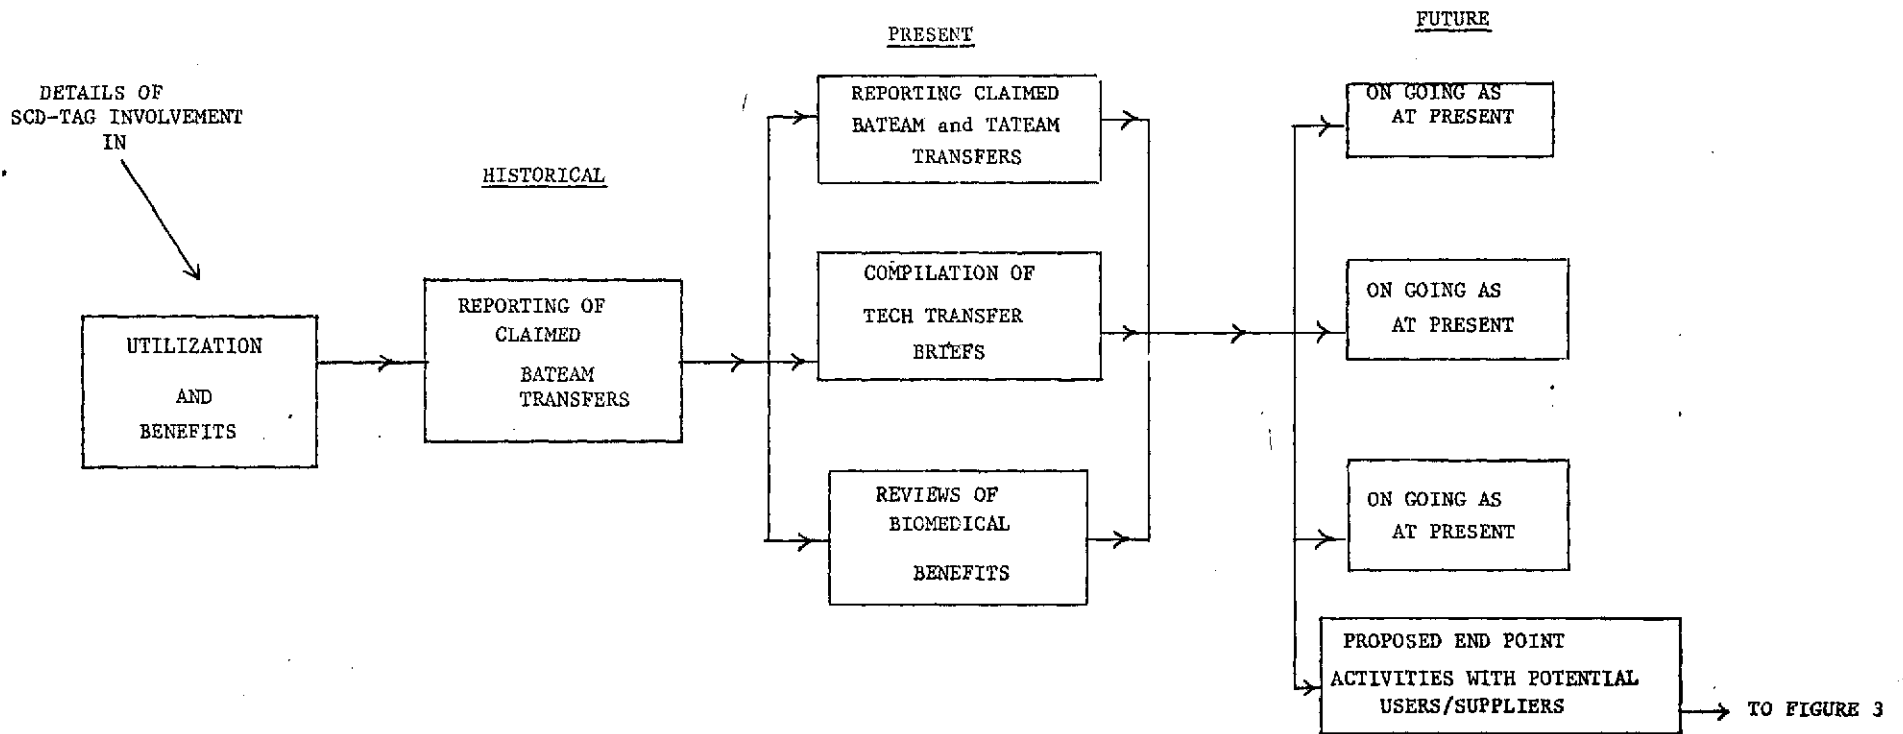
DETAILS OF SCD-TAG INVOLVEMENT IN

UTILIZATION AND BENEFITS

HISTORICAL

REPORTING OF CLAIMED BATEAM TRANSFERS

PRESENT

REPORTING CLAIMED BATEAM and TATEAM TRANSFERS

COMPILATION OF TECH TRANSFER BRIEFS

REVIEWS OF BIOMEDICAL BENEFITS

FUTURE

ON GOING AS AT PRESENT

ON GOING AS AT PRESENT

ON GOING AS AT PRESENT

PROPOSED END POINT ACTIVITIES WITH POTENTIAL USERS/SUPPLIERS

TO FIGURE 3